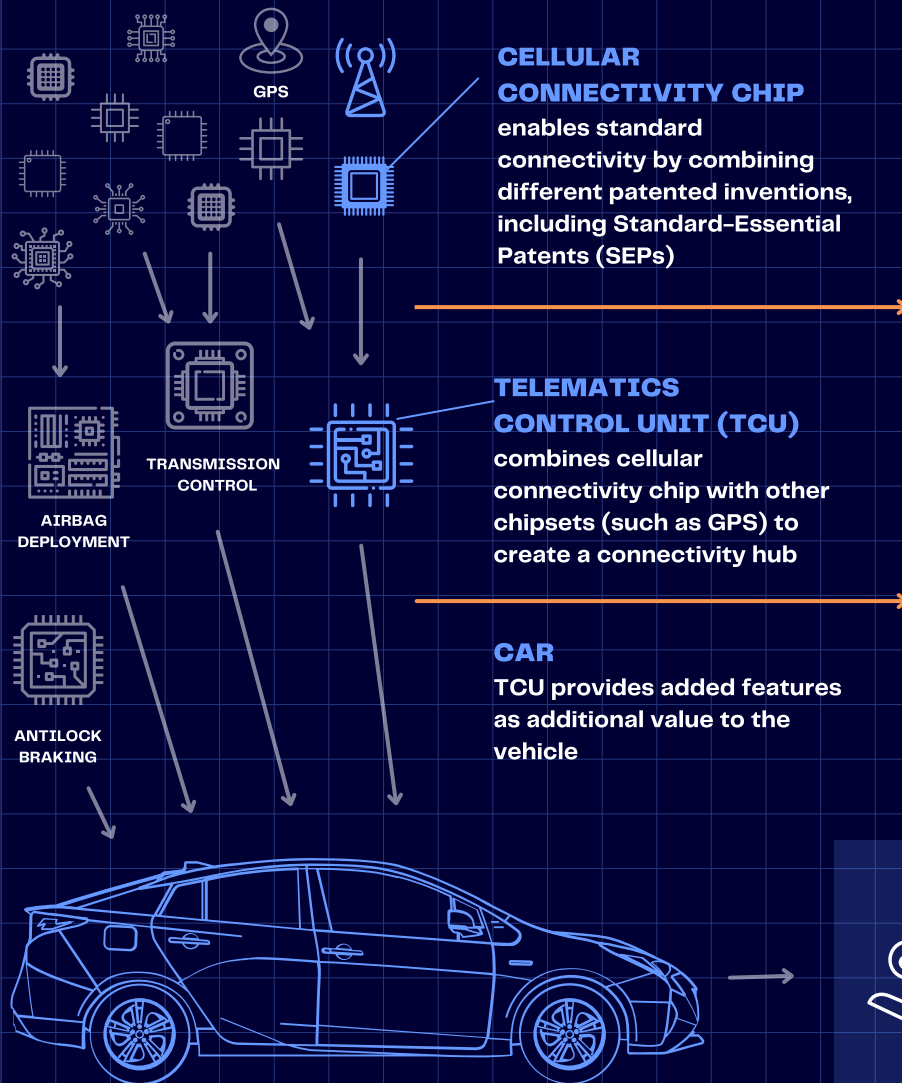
GPS

CELLULAR CONNECTIVITY CHIP
enables standard connectivity by combining different patented inventions, including Standard-Essential Patents (SEPs)

TRANSMISSION CONTROL

AIRBAG DEPLOYMENT

TELEMATICS CONTROL UNIT (TCU)
combines cellular connectivity chip with other chipsets (such as GPS) to create a connectivity hub

ANTILOCK BRAKING

CAR
TCU provides added features as additional value to the vehicle